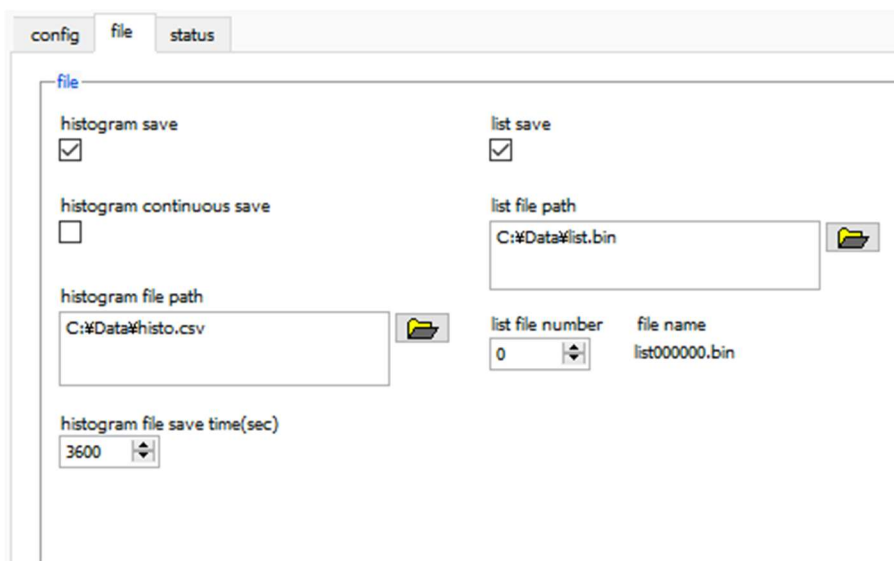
config file status

file

histogram save

list save

histogram continuous save

list file path

C:¥Data¥list.bin

histogram file path

C:¥Data¥histo.csv

list file number

file name

0

list000000.bin

histogram file save time(sec)

3600